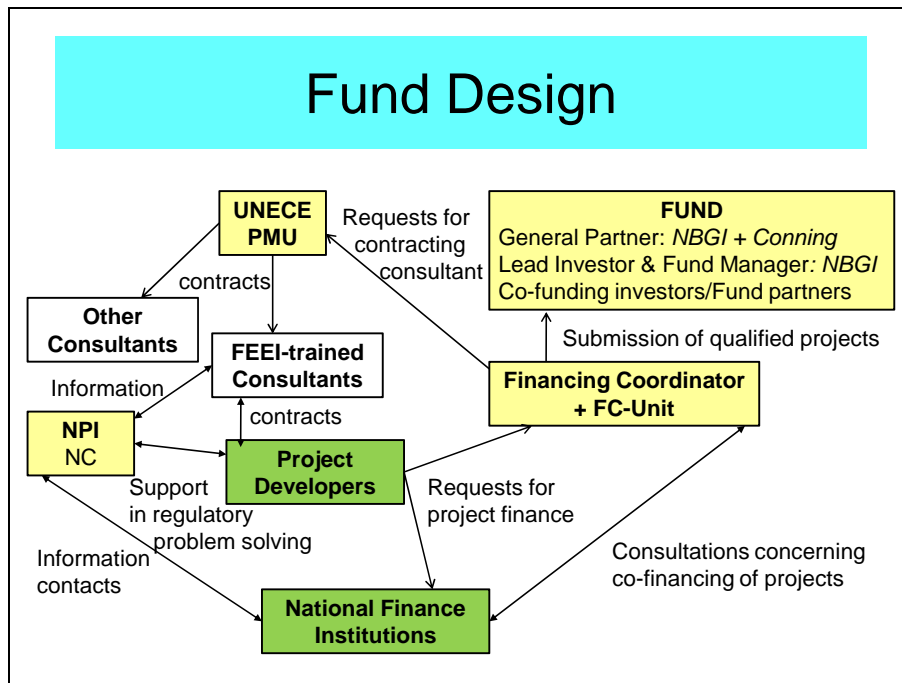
Fund Design

UNECE PMU

Requests for contracting consultant

FUND
General Partner: *NBGI + Conning*
Lead Investor & Fund Manager*: NBGI*
Co-funding investors/Fund partners

contracts

Other Consultants

FEEI-trained Consultants

Submission of qualified projects

Information

Financing Coordinator + FC-Unit

contracts

NPI
NC

Project Developers

Support in regulatory problem solving

Requests for project finance

Information contacts

Consultations concerning co-financing of projects

National Finance Institutions